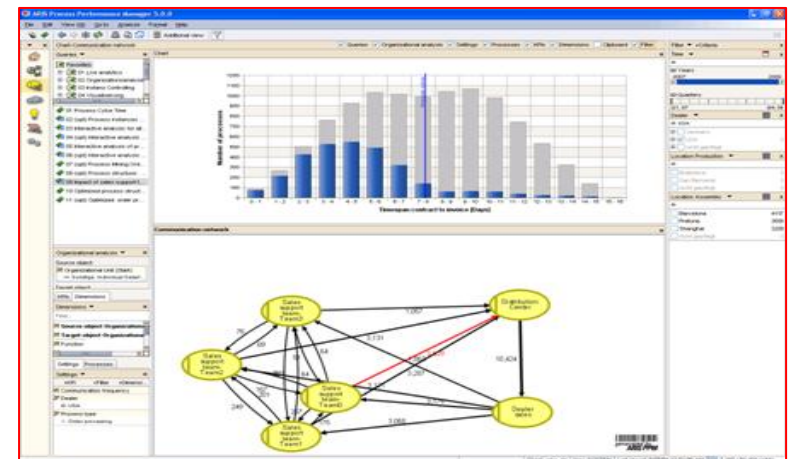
ARIS Process Performance Manager 5.0.0

File Edit View Go Analysis Format Help

Additional view

Chart-Communication network

Queries Organizational analysis Settings Processes KPIs Dimensions Clipboard Filter

Queries

Favorites
01 Live analytics
02 Organizational analysis
03 Instanz Controlling
04 Visualisierung
01 Process Cycle Time
02 (opt) Process instances
03 Interactive analysis for all
04 (opt) Interactive analysis
05 Interactive analysis of pr...
06 (opt) Interactive analysis
08 Process Mining-Vel...
09 (opt) Process structure
10 Impact of sales support t...
10 Optimized process struct...
11 (opt) Optimize order pr...

Chart

Number of processes

Timespan contract to invoice (Days)

0 - 1 1 - 2 2 - 3 3 - 4 4 - 5 5 - 6 6 - 7 7 - 8 8 - 9 9 - 10 10 - 11 11 - 12 12 - 13 13 - 14 14 - 15 15 - 16

Communication network

Organizational analysis
Source object
Organizational Unit (Staff)
Individual (Total)

Target object

KPIs Dimensions

Dimensions

Source object Organizations
Target object Organizations
Function

Settings Processes

Settings
KPI Filter Dimensio

Communication frequency
Dealer
Process type
Order processing

Sales support team Team2

Sales support team Team3

Sales support team Team0

Sales support team Team1

Distribution Center

Dealer sales

1,067
3,131
69
76
64
4
64
3,287
240
10,424
3,069

Filter
Time
All Years
All Quarters
Dealer
Location Production
Location Assembly
Barcelona 4117
Pretoria 3008
Shanghai 3205

ARIS PPM